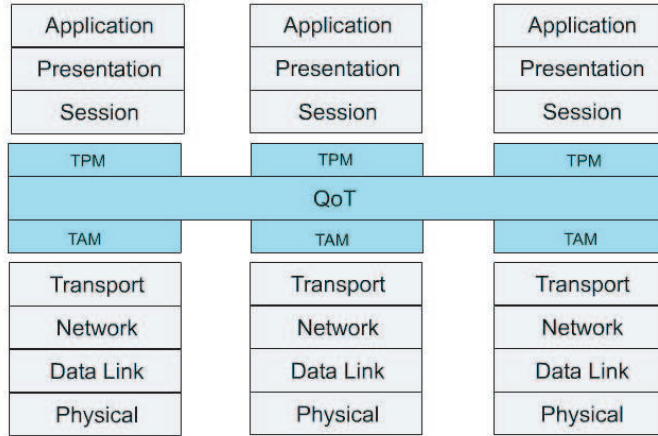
Application
Presentation
Session

Application
Presentation
Session

Application
Presentation
Session

TPM
TPM
TPM

QoT

TAM
TAM
TAM

Transport
Network
Data Link
Physical

Transport
Network
Data Link
Physical

Transport
Network
Data Link
Physical